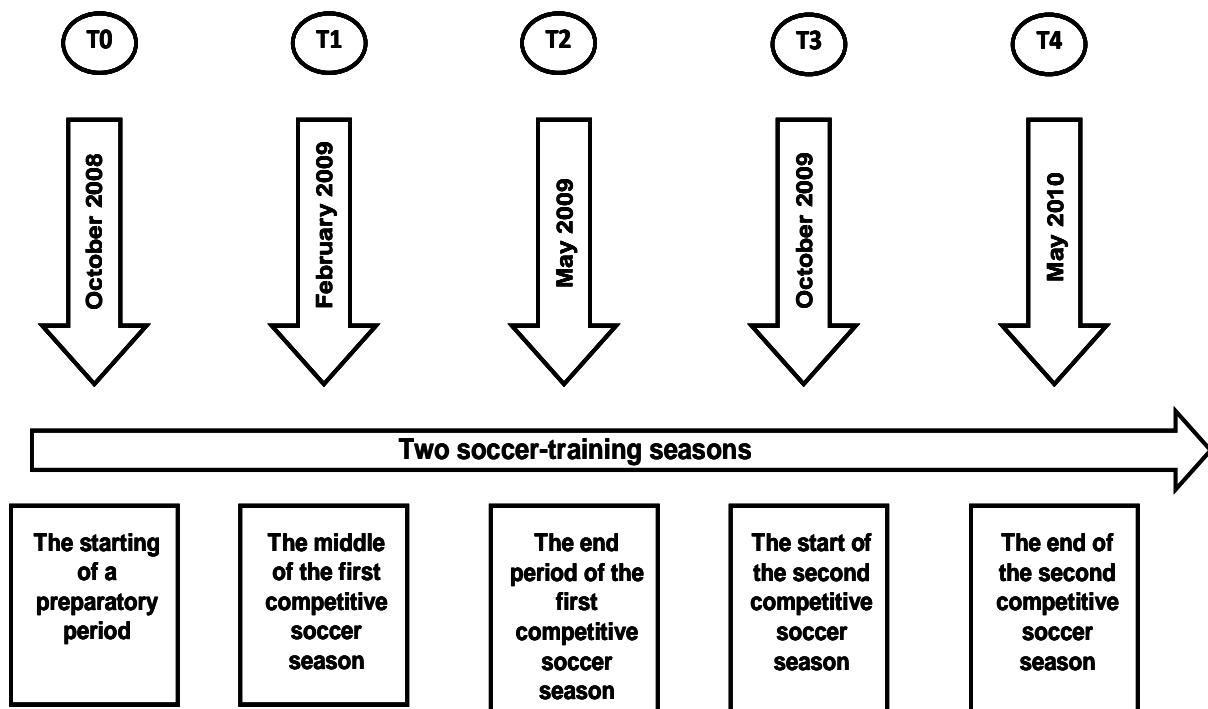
T0

October 2008

The starting of a preparatory period

T1

February 2009

The middle of the first competitive soccer season

T2

May 2009

The end period of the first competitive soccer season

T3

October 2009

The start of the second competitive soccer season

T4

May 2010

The end of the second competitive soccer season

Two soccer-training seasons